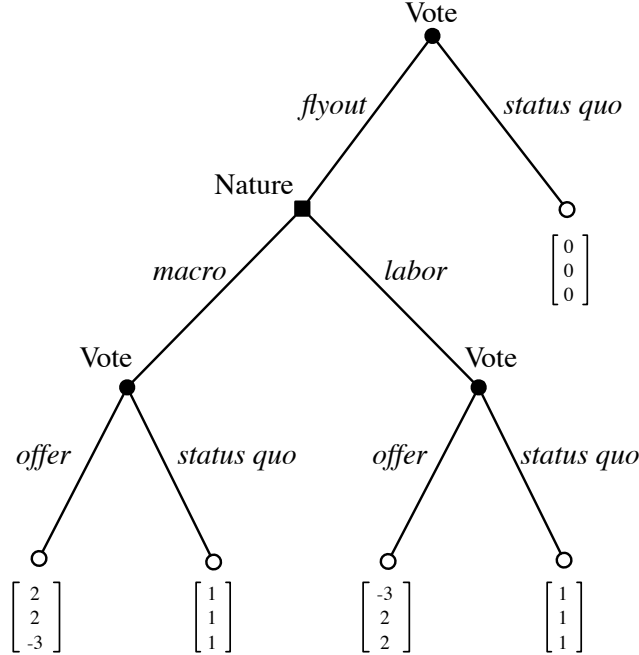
Vote

*flyout*

*status quo*

Nature

$\begin{bmatrix} 0 \\ 0 \\ 0 \end{bmatrix}$

*macro*

*labor*

Vote

Vote

*offer*

*status quo*

*offer*

*status quo*

$\begin{bmatrix} 2 \\ 2 \\ -3 \end{bmatrix}$ $\begin{bmatrix} 1 \\ 1 \\ 1 \end{bmatrix}$ $\begin{bmatrix} -3 \\ 2 \\ 2 \end{bmatrix}$ $\begin{bmatrix} 1 \\ 1 \\ 1 \end{bmatrix}$